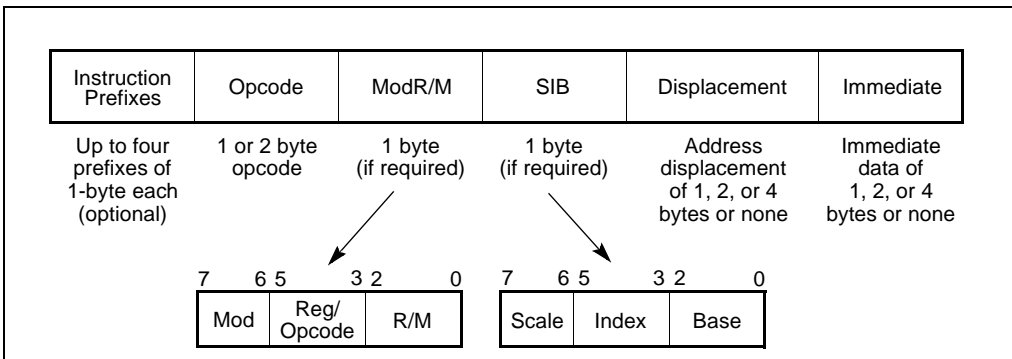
| Instruction Prefixes | Opcode | ModR/M | SIB | Displacement | Immediate |
|---|---|---|---|---|---|
| Up to four prefixes of 1-byte each (optional) | 1 or 2 byte opcode | 1 byte (if required) | 1 byte (if required) | Address displacement of 1, 2, or 4 bytes or none | Immediate data of 1, 2, or 4 bytes or none |

7 6 5 3 2 0

| Mod | Reg/ Opcode | R/M |
|---|---|---|

7 6 5 3 2 0

| Scale | Index | Base |
|---|---|---|